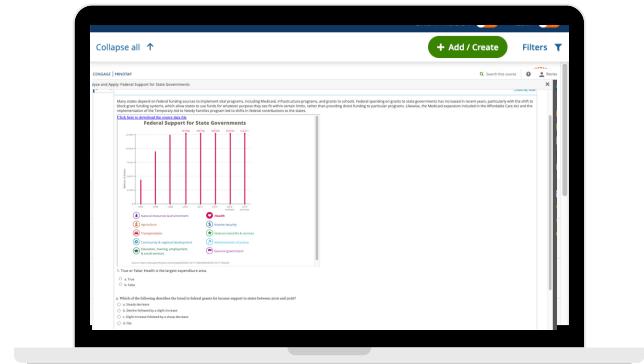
Collapse all

+ Add / Create

Filters

CENGAGE | MINDTAP

Search this course

Notes

Apply: Federal Support for State Governments

Many states depend on federal funding sources to implement vital programs, including Medicaid, infrastructure programs, and grants to schools. Federal spending on grants to state governments has increased in recent years, particularly with the shift to block grant funding systems, which allow states to use funds for whatever purpose they see fit within certain limits, rather than providing direct funding to particular programs. Likewise, the Medicaid expansion included in the Affordable Care Act and the implementation of the Temporary Aid to Needy Families program led to shifts in federal contributions to the states.

Click here to download the source data file

Federal Support for State Governments

Natural resources & environment

Health

Agriculture

Income security

Transportation

Veterans benefits & services

Community & regional development

Administration of justice

Education, training, employment & social services

General government

1. True or False: Health is the largest expenditure area.

a. True

b. False

2. Which of the following describes the trend in federal grants for income support to states between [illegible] and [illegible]?

a. Steady decrease

b. Decline followed by a slight increase

c. Slight increase followed by a steep decrease

d. Flat